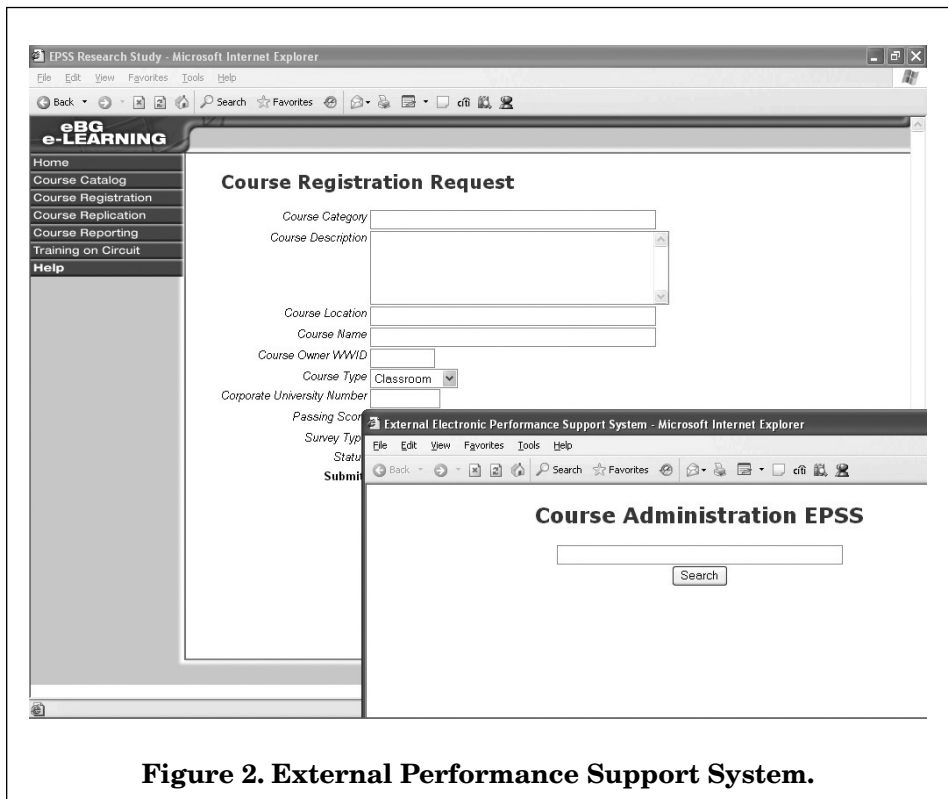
EPSS Research Study - Microsoft Internet Explorer
File Edit View Favorites Tools Help
Back Search Favorites

eBG e-LEARNING

Home
Course Catalog
Course Registration
Course Replication
Course Reporting
Training on Circuit
Help

Course Registration Request

Course Category
Course Description
Course Location
Course Name
Course Owner WWID
Course Type Classroom
Corporate University Number
Passing Scor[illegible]
Survey Typ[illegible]
Statu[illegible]
Submi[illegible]

External Electronic Performance Support System - Microsoft Internet Explorer
File Edit View Favorites Tools Help
Back Search Favorites

Course Administration EPSS

Search

Figure 2. External Performance Support System.